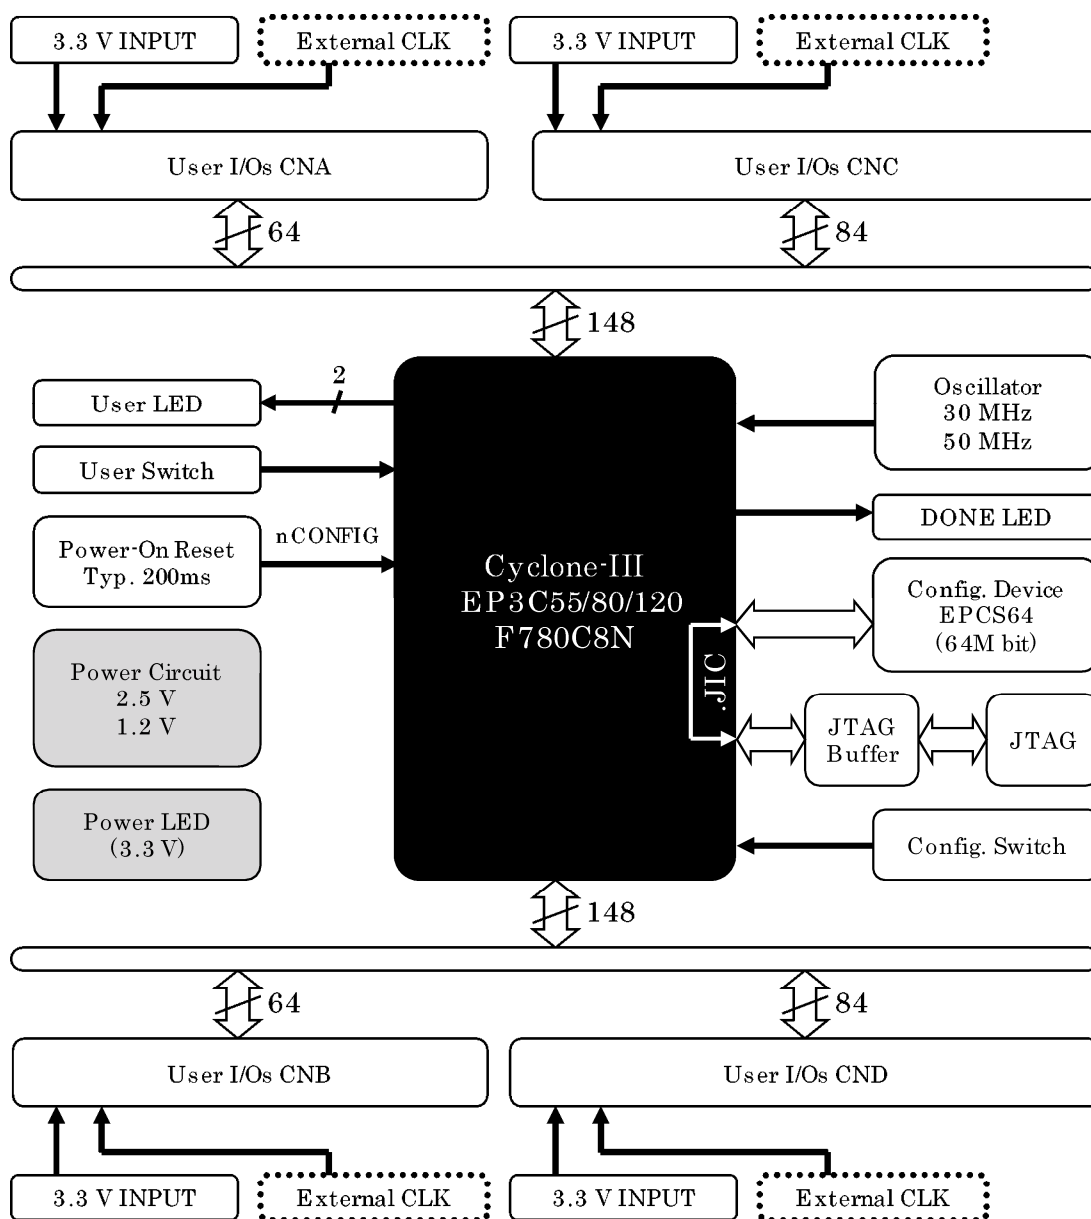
3.3 V INPUT
External CLK
3.3 V INPUT
External CLK

User I/Os CNA
User I/Os CNC

64
84

148

User LED
2
User Switch
Power-On Reset Typ. 200ms
nCONFIG
Power Circuit 2.5 V 1.2 V
Power LED (3.3 V)

Cyclone-III EP3C55/80/120 F780C8N

JIC

Oscillator 30 MHz 50 MHz
DONE LED
Config. Device EPCS64 (64M bit)
JTAG Buffer
JTAG
Config. Switch

148

64
84

User I/Os CNB
User I/Os CND

3.3 V INPUT
External CLK
3.3 V INPUT
External CLK